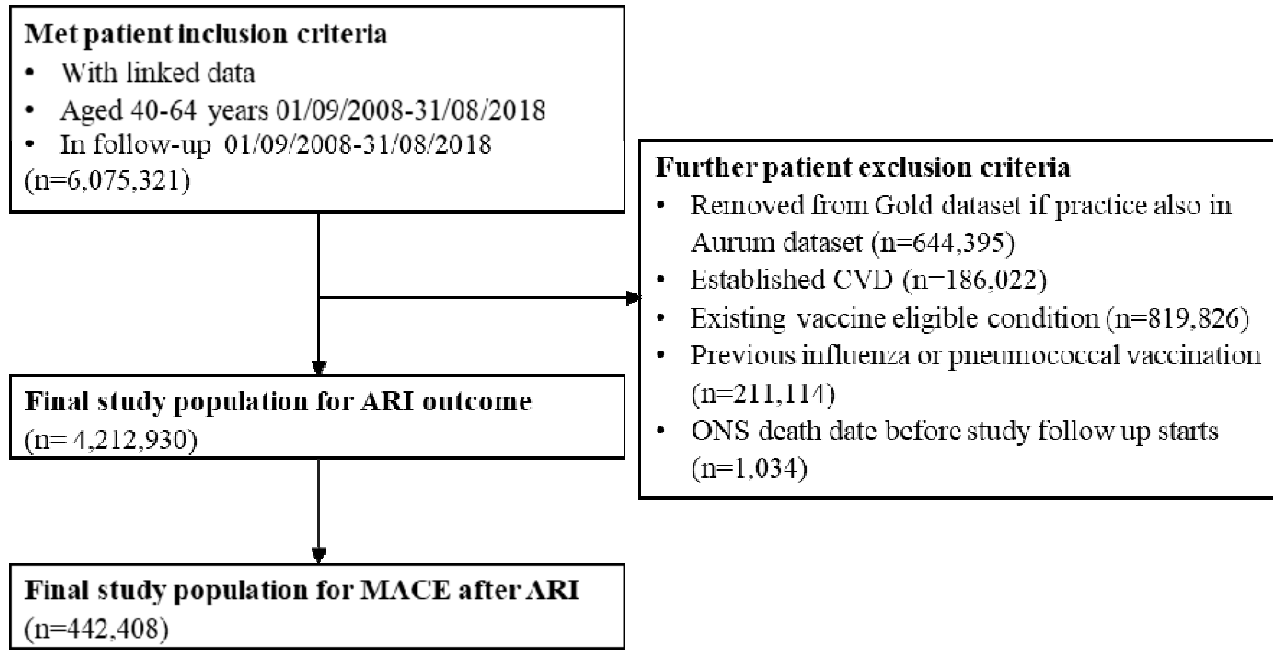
**Met patient inclusion criteria**
- With linked data
- Aged 40-64 years 01/09/2008-31/08/2018
- In follow-up 01/09/2008-31/08/2018

(n=6,075,321)

**Further patient exclusion criteria**
- Removed from Gold dataset if practice also in Aurum dataset (n=644,395)
- Established CVD (n=186,022)
- Existing vaccine eligible condition (n=819,826)
- Previous influenza or pneumococcal vaccination (n=211,114)
- ONS death date before study follow up starts (n=1,034)

**Final study population for ARI outcome**
(n= 4,212,930)

**Final study population for MACE after ARI**
(n=442,408)